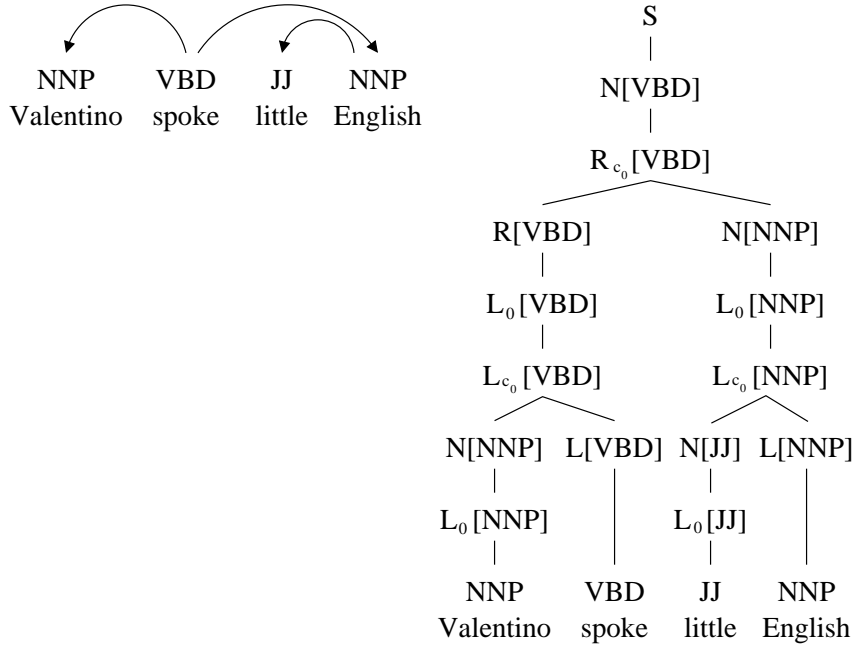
NNP Valentino VBD spoke JJ little NNP English

S
N[VBD]
$R_{c_0}$[VBD]
R[VBD] N[NNP]
$L_0$[VBD] $L_0$[NNP]
$L_{c_0}$[VBD] $L_{c_0}$[NNP]
N[NNP] L[VBD] N[JJ] L[NNP]
$L_0$[NNP] $L_0$[JJ]
NNP Valentino VBD spoke JJ little NNP English